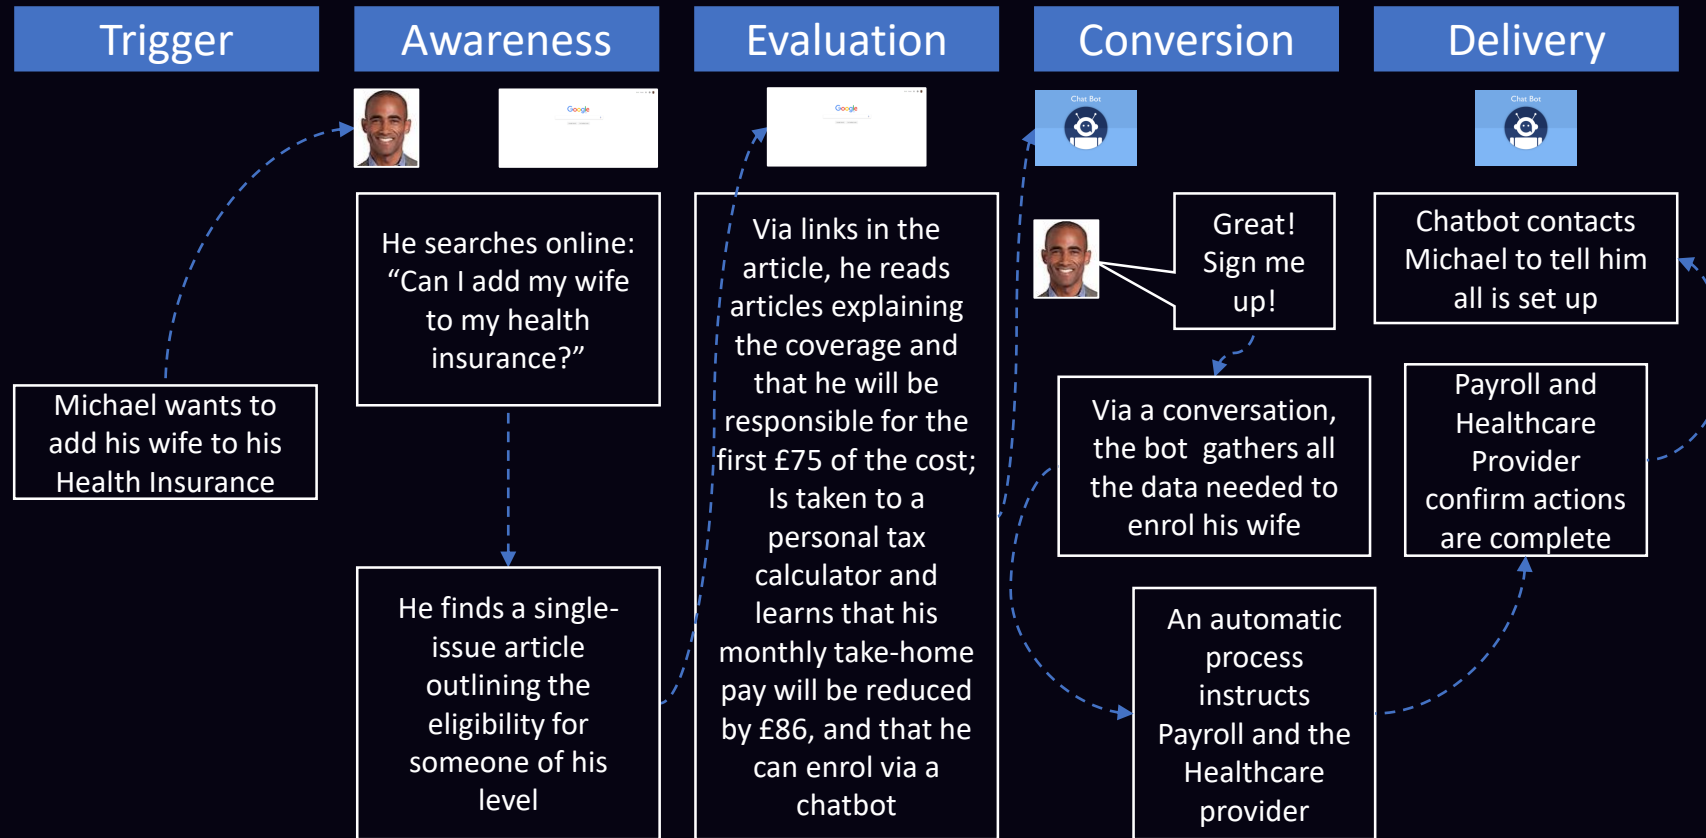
Trigger

Michael wants to add his wife to his Health Insurance

Awareness

Google

He searches online: “Can I add my wife to my health insurance?”

He finds a single-issue article outlining the eligibility for someone of his level

Evaluation

Google

Via links in the article, he reads articles explaining the coverage and that he will be responsible for the first £75 of the cost; Is taken to a personal tax calculator and learns that his monthly take-home pay will be reduced by £86, and that he can enrol via a chatbot

Conversion

Chat Bot

Great! Sign me up!

Via a conversation, the bot gathers all the data needed to enrol his wife

An automatic process instructs Payroll and the Healthcare provider

Delivery

Chat Bot

Chatbot contacts Michael to tell him all is set up

Payroll and Healthcare Provider confirm actions are complete